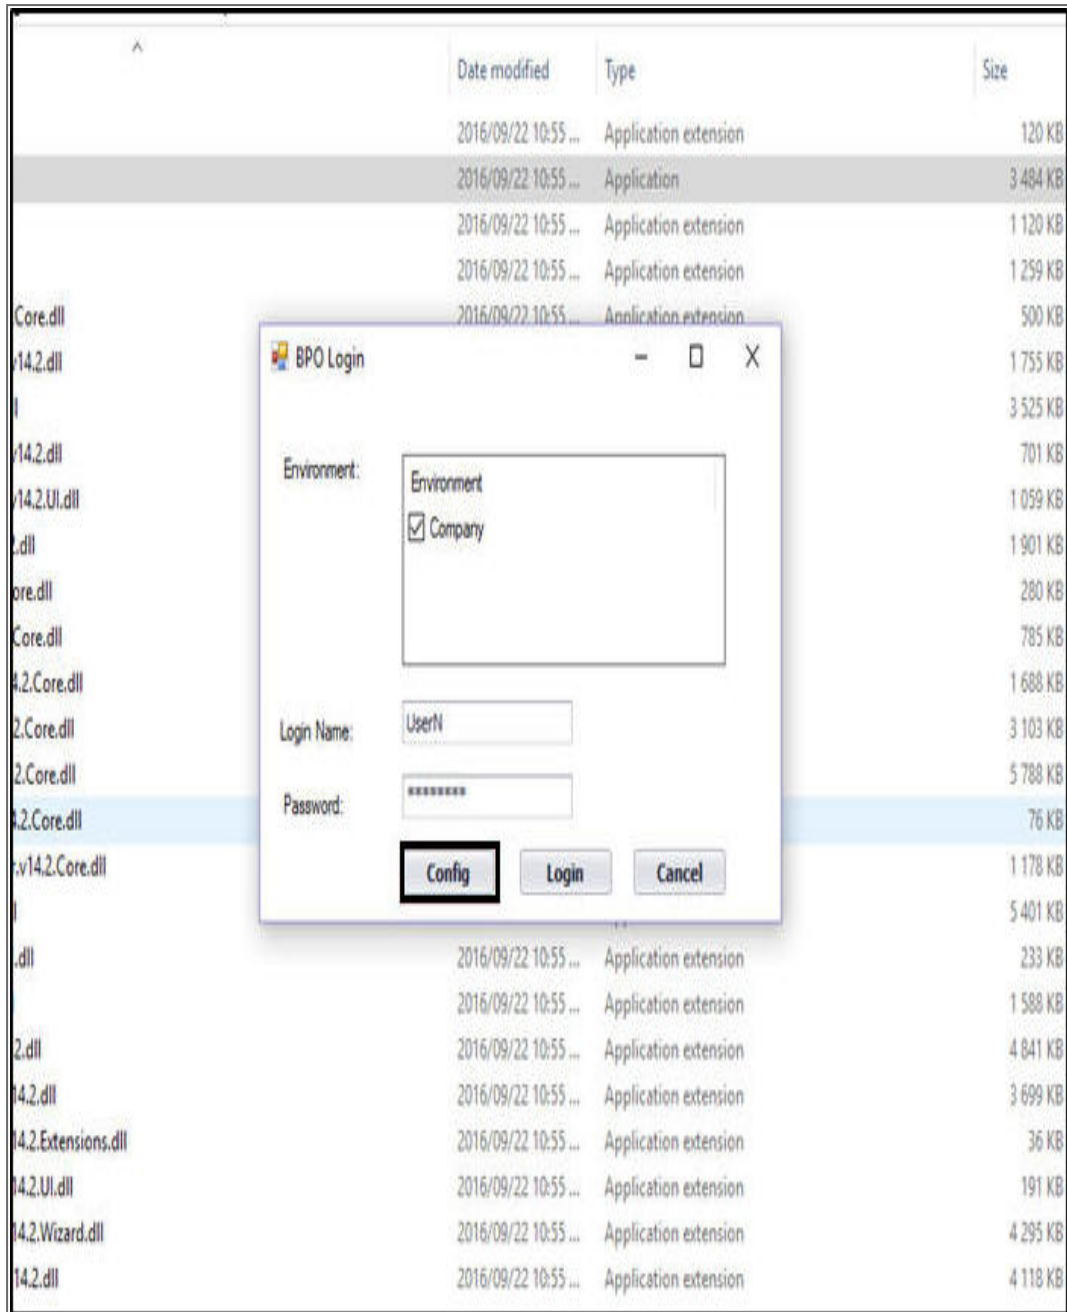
| | Date modified | Type | Size |
|---|---|---|---|
| | 2016/09/22 10:55 ... | Application extension | 120 KB |
| | 2016/09/22 10:55 ... | Application | 3 484 KB |
| | 2016/09/22 10:55 ... | Application extension | 1 120 KB |
| | 2016/09/22 10:55 ... | Application extension | 1 259 KB |
| Core.dll | 2016/09/22 10:55 ... | Application extension | 500 KB |
| 14.2.dll | | | 1 755 KB |
| | | | 3 525 KB |
| 14.2.dll | | | 701 KB |
| 14.2.UI.dll | | | 1 059 KB |
| .dll | | | 1 901 KB |
| ore.dll | | | 280 KB |
| Core.dll | | | 785 KB |
| 4.2.Core.dll | | | 1 688 KB |
| 2.Core.dll | | | 3 103 KB |
| 2.Core.dll | | | 5 788 KB |
| 4.2.Core.dll | | | 76 KB |
| .v14.2.Core.dll | | | 1 178 KB |
| | | | 5 401 KB |
| .dll | 2016/09/22 10:55 ... | Application extension | 233 KB |
| | 2016/09/22 10:55 ... | Application extension | 1 588 KB |
| 2.dll | 2016/09/22 10:55 ... | Application extension | 4 841 KB |
| 14.2.dll | 2016/09/22 10:55 ... | Application extension | 3 699 KB |
| 14.2.Extensions.dll | 2016/09/22 10:55 ... | Application extension | 36 KB |
| 14.2.UI.dll | 2016/09/22 10:55 ... | Application extension | 191 KB |
| 14.2.Wizard.dll | 2016/09/22 10:55 ... | Application extension | 4 295 KB |
| 14.2.dll | 2016/09/22 10:55 ... | Application extension | 4 118 KB |

BPO Login

Environment:
Environment
☑ Company

Login Name: UserN

Password: ********

Config
Login
Cancel